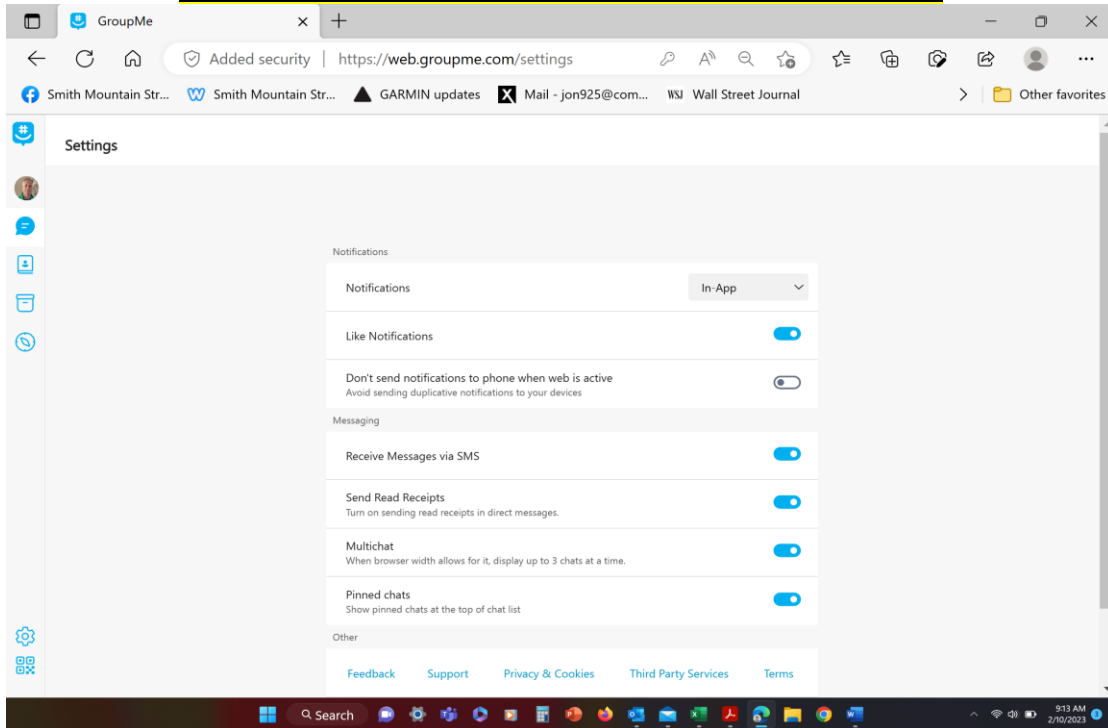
GroupMe

Added security | https://web.groupme.com/settings

Smith Mountain Str... Smith Mountain Str... GARMIN updates Mail - jon925@com... WSJ Wall Street Journal Other favorites

Settings

Notifications

Notifications In-App

Like Notifications

Don't send notifications to phone when web is active
Avoid sending duplicative notifications to your devices

Messaging

Receive Messages via SMS

Send Read Receipts
Turn on sending read receipts in direct messages.

Multichat
When browser width allows for it, display up to 3 chats at a time.

Pinned chats
Show pinned chats at the top of chat list

Other

Feedback Support Privacy & Cookies Third Party Services Terms

Search

9:13 AM
2/10/2023